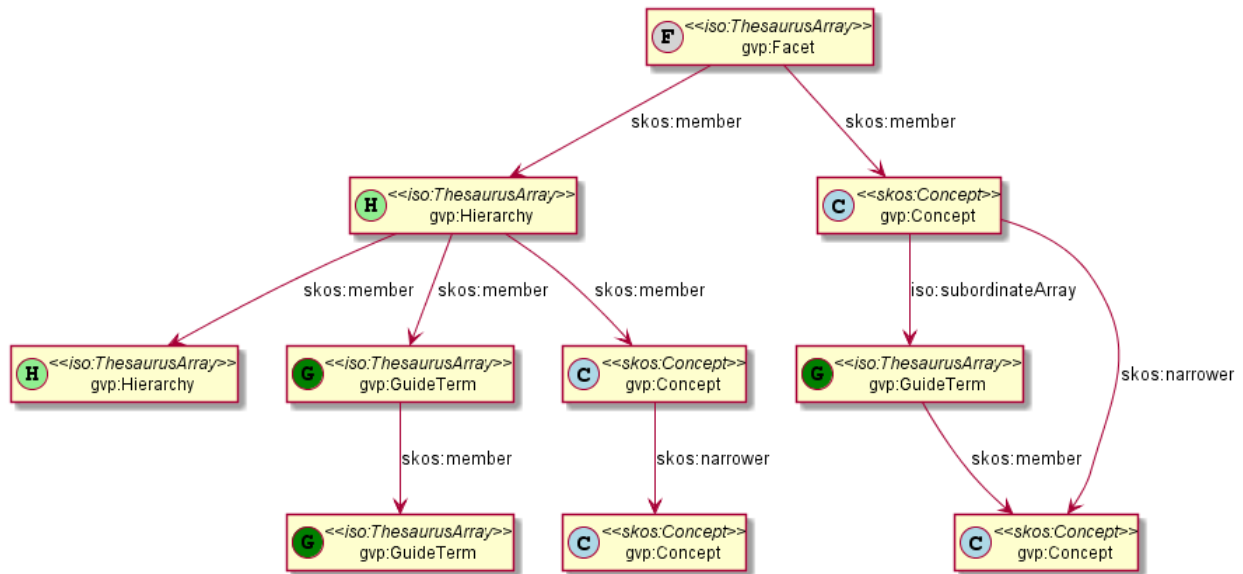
F <<iso:ThesaurusArray>>
gvp:Facet

skos:member

skos:member

H <<iso:ThesaurusArray>>
gvp:Hierarchy

C <<skos:Concept>>
gvp:Concept

skos:member

skos:member

skos:member

iso:subordinateArray

skos:narrower

H <<iso:ThesaurusArray>>
gvp:Hierarchy

G <<iso:ThesaurusArray>>
gvp:GuideTerm

C <<skos:Concept>>
gvp:Concept

G <<iso:ThesaurusArray>>
gvp:GuideTerm

skos:member

skos:narrower

skos:member

G <<iso:ThesaurusArray>>
gvp:GuideTerm

C <<skos:Concept>>
gvp:Concept

C <<skos:Concept>>
gvp:Concept